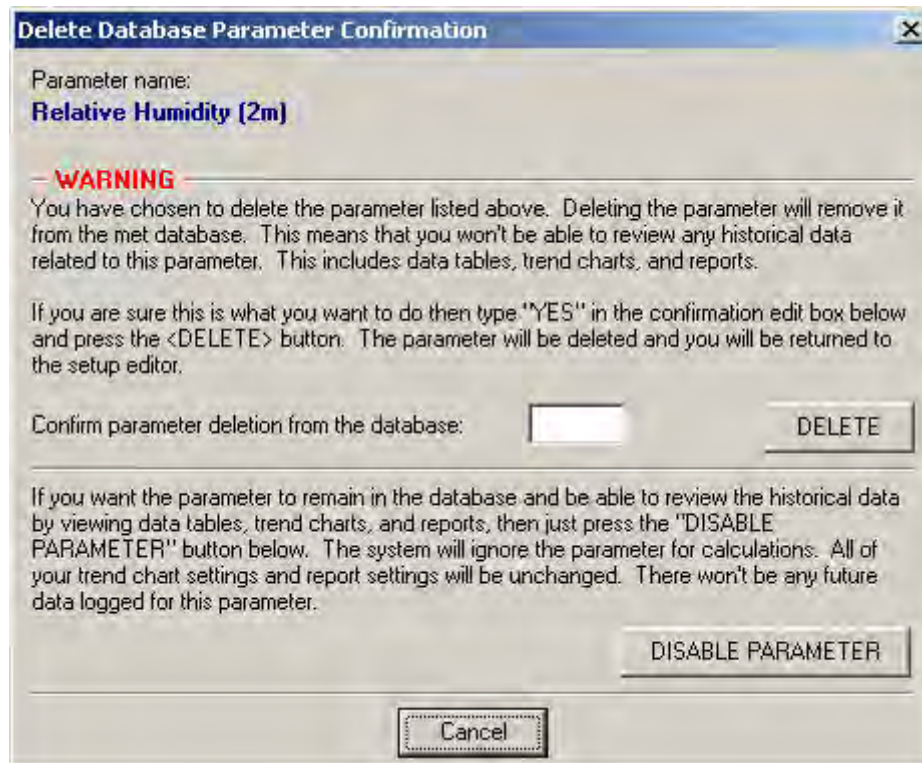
Delete Database Parameter Confirmation

×

Parameter name:
Relative Humidity (2m)

WARNING

You have chosen to delete the parameter listed above. Deleting the parameter will remove it from the met database. This means that you won't be able to review any historical data related to this parameter. This includes data tables, trend charts, and reports.

If you are sure this is what you want to do then type "YES" in the confirmation edit box below and press the <DELETE> button. The parameter will be deleted and you will be returned to the setup editor.

Confirm parameter deletion from the database:

DELETE

If you want the parameter to remain in the database and be able to review the historical data by viewing data tables, trend charts, and reports, then just press the "DISABLE PARAMETER" button below. The system will ignore the parameter for calculations. All of your trend chart settings and report settings will be unchanged. There won't be any future data logged for this parameter.

DISABLE PARAMETER

Cancel